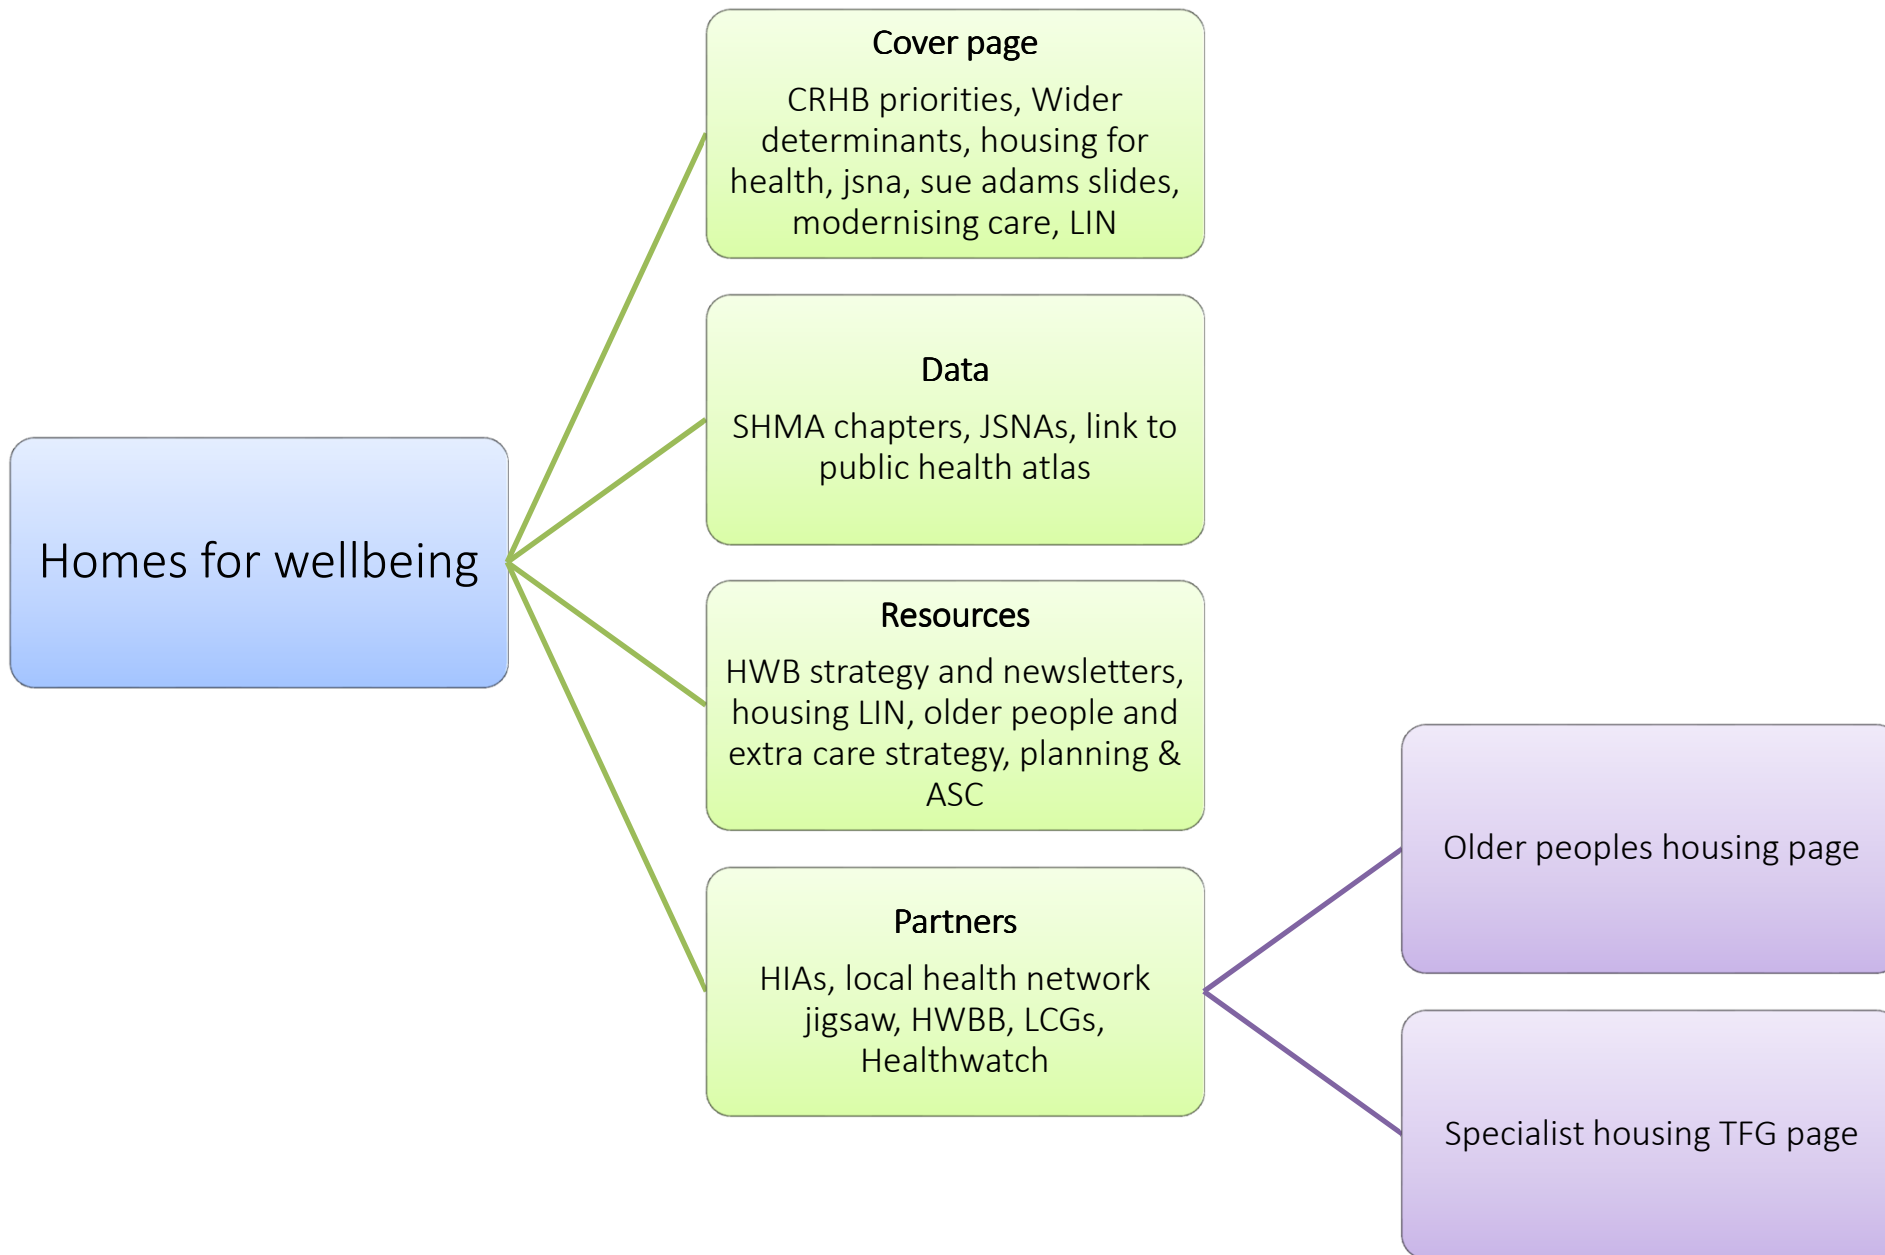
Homes for wellbeing

Cover page

CRHB priorities, Wider determinants, housing for health, jsna, sue adams slides, modernising care, LIN

Data

SHMA chapters, JSNAs, link to public health atlas

Resources

HWB strategy and newsletters, housing LIN, older people and extra care strategy, planning & ASC

Partners

HIAs, local health network jigsaw, HWBB, LCGs, Healthwatch

Older peoples housing page

Specialist housing TFG page